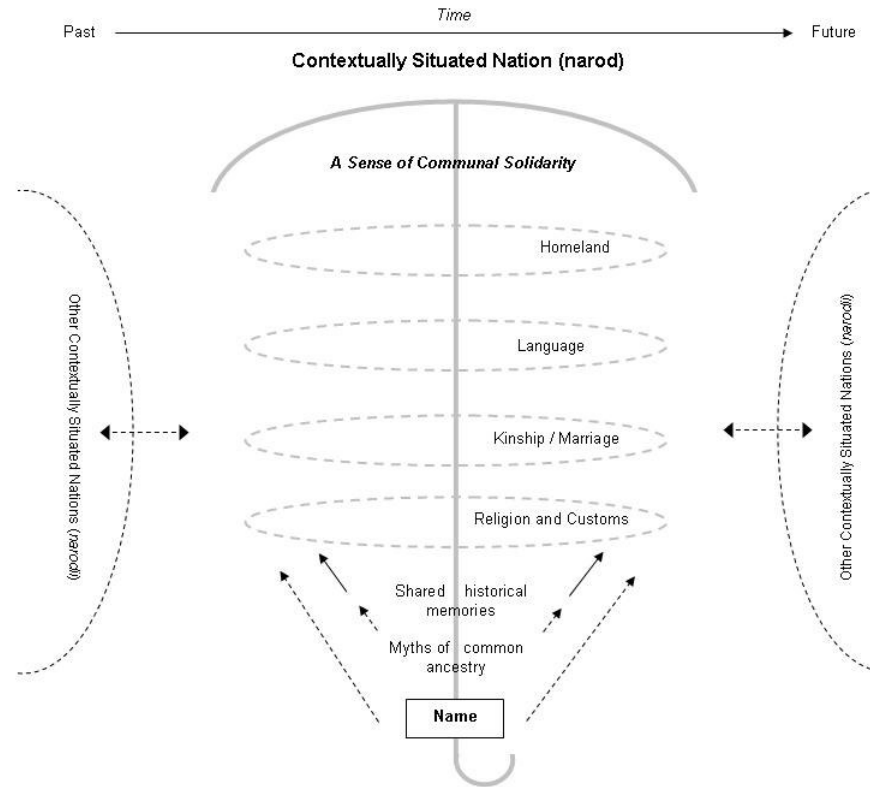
Past

Time

Future

Contextually Situated Nation (narod)

A Sense of Communal Solidarity

Other Contextually Situated Nations (narodi)

Homeland

Language

Kinship / Marriage

Religion and Customs

Shared historical memories

Myths of common ancestry

Name

Other Contextually Situated Nations (narodi)